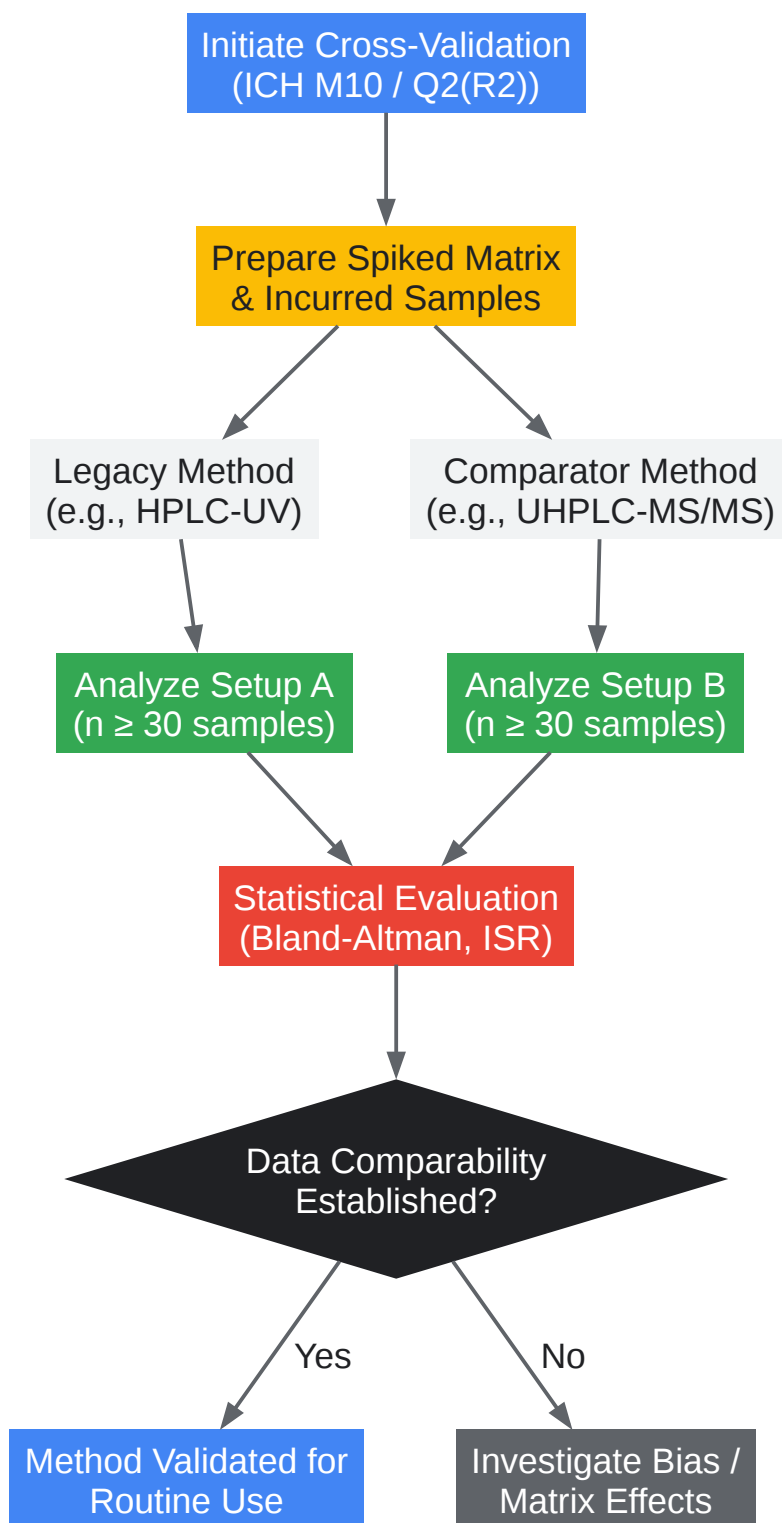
Initiate Cross-Validation (ICH M10 / Q2(R2))

Prepare Spiked Matrix & Incurred Samples

Legacy Method (e.g., HPLC-UV)

Comparator Method (e.g., UHPLC-MS/MS)

Analyze Setup A ($n \geq 30$ samples)

Analyze Setup B ($n \geq 30$ samples)

Statistical Evaluation (Bland-Altman, ISR)

Data Comparability Established?

Yes

No

Method Validated for Routine Use

Investigate Bias / Matrix Effects